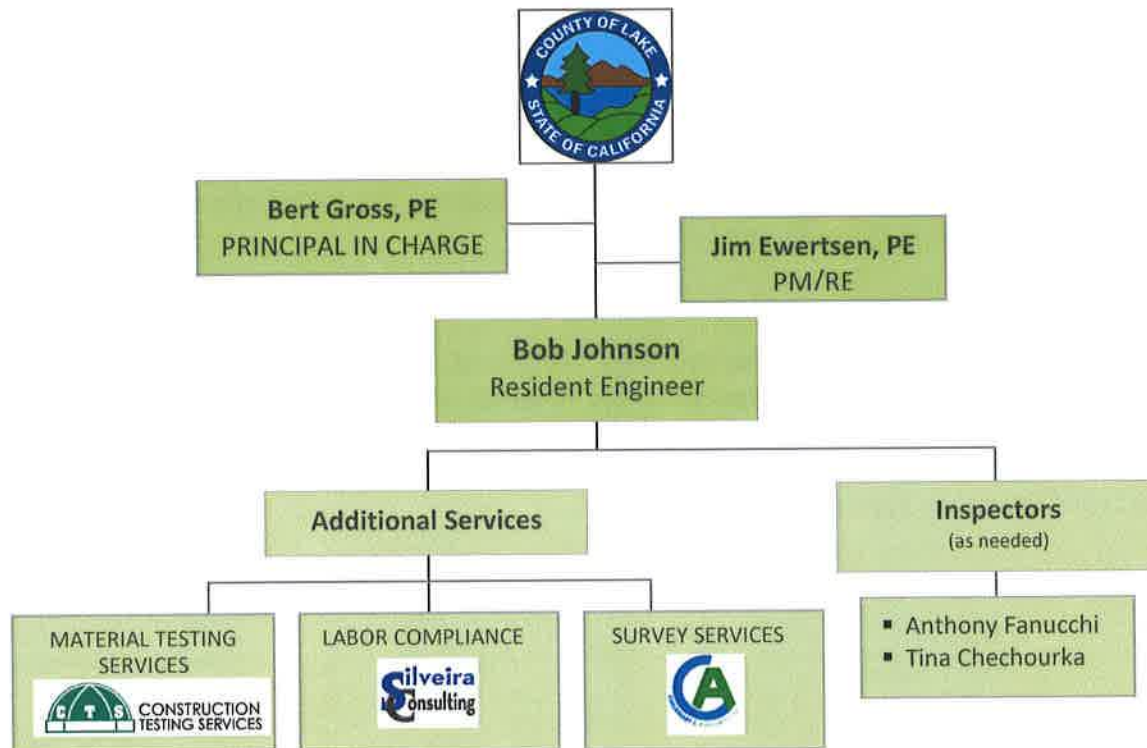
COUNTY OF LAKE
STATE OF CALIFORNIA

Bert Gross, PE
PRINCIPAL IN CHARGE

Jim Ewertsen, PE
PM/RE

Bob Johnson
Resident Engineer

Additional Services

Inspectors
(as needed)

MATERIAL TESTING SERVICES
C T S CONSTRUCTION TESTING SERVICES

LABOR COMPLIANCE
Silveira Consulting

SURVEY SERVICES
CA

▪ Anthony Fanucchi
▪ Tina Chechourka